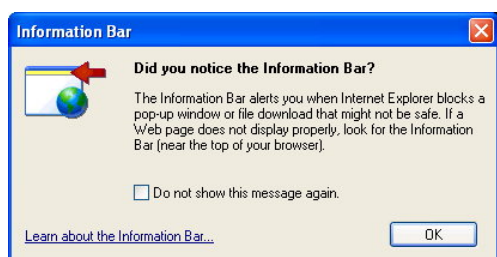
Information Bar

Did you notice the Information Bar?

The Information Bar alerts you when Internet Explorer blocks a pop-up window or file download that might not be safe. If a Web page does not display properly, look for the Information Bar (near the top of your browser).

Do not show this message again.

Learn about the Information Bar...

OK